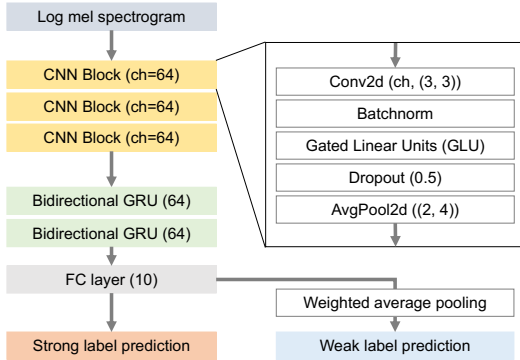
Log mel spectrogram

CNN Block (ch=64)

CNN Block (ch=64)

CNN Block (ch=64)

Bidirectional GRU (64)

Bidirectional GRU (64)

FC layer (10)

Strong label prediction

Conv2d (ch, (3, 3))

Batchnorm

Gated Linear Units (GLU)

Dropout (0.5)

AvgPool2d ((2, 4))

Weighted average pooling

Weak label prediction